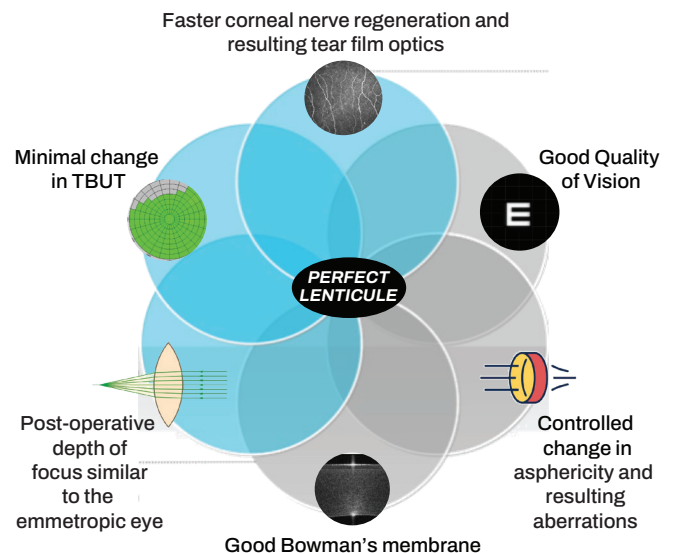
Faster corneal nerve regeneration and resulting tear film optics

Minimal change in TBUT

Good Quality of Vision

E

PERFECT LENTICULE

Post-operative depth of focus similar to the emmetropic eye

Controlled change in asphericity and resulting aberrations

Good Bowman's membrane